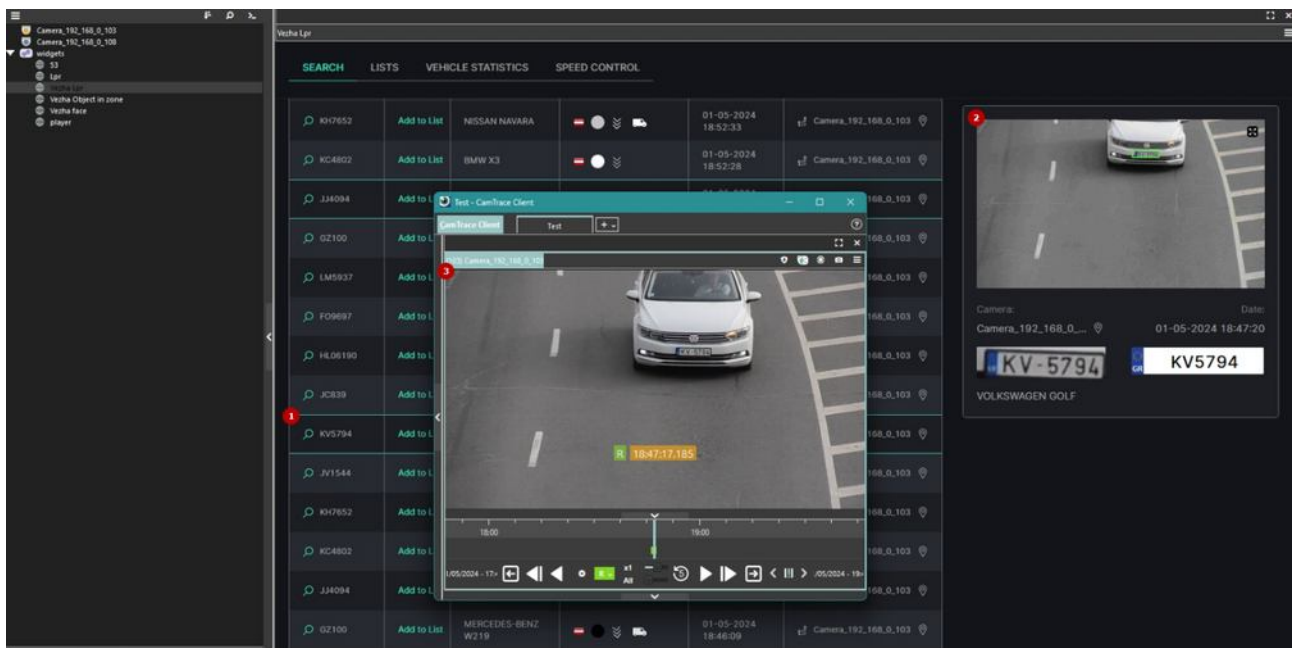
Camera_192_168_0_103
Camera_192_168_0_100
widgets
53
Lpr
Vezha Lpr
Vezha Object in zone
Vezha face
player

Vezha Lpr

SEARCH LISTS VEHICLE STATISTICS SPEED CONTROL

| | | | | | |
|---|---|---|---|---|---|
| KH7652 | Add to List | NISSAN NAVARA | | 01-05-2024 18:52:33 | Camera_192_168_0_103 |
| KC4802 | Add to List | BMW X3 | | 01-05-2024 18:52:28 | Camera_192_168_0_103 |
| JJ4094 | Add to L | | | | 168_0_103 |
| GZ100 | Add to L | | | | 168_0_103 |
| LM5937 | Add to L | | | | 168_0_103 |
| FO9697 | Add to L | | | | 168_0_103 |
| HL06190 | Add to L | | | | 168_0_103 |
| JC839 | Add to L | | | | 168_0_103 |
| KV5794 | Add to L | | | | 168_0_103 |
| JV1544 | Add to L | | | | 168_0_103 |
| KH7652 | Add to L | | | | 168_0_103 |
| KC4802 | Add to L | | | | 168_0_103 |
| JJ4094 | Add to L | | | | 168_0_103 |
| GZ100 | Add to List | MERCEDES-BENZ W219 | | 01-05-2024 18:46:09 | Camera_192_168_0_103 |

1

Test - CamTrace Client
CamTrace Client Test +
3
Camera_192_168_0_103
R 18:47:17.185
18:00 19:00
1/05/2024 - 17 x1 All /05/2024 - 19

2
Camera: Date:
Camera_192_168_0_... 01-05-2024 18:47:20
KV-5794 KV5794
VOLKSWAGEN GOLF